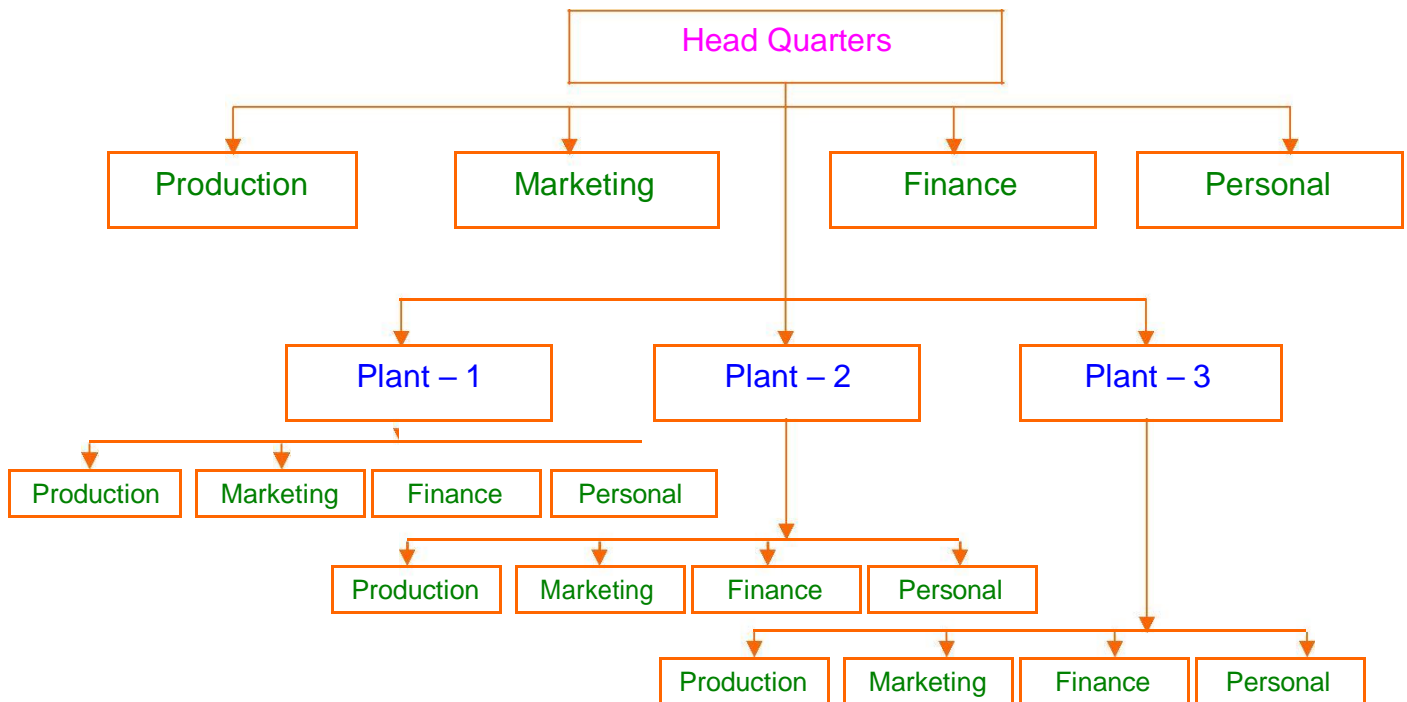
Head Quarters

Production
Marketing
Finance
Personal

Plant – 1
Plant – 2
Plant – 3

Production
Marketing
Finance
Personal

Production
Marketing
Finance
Personal

Production
Marketing
Finance
Personal